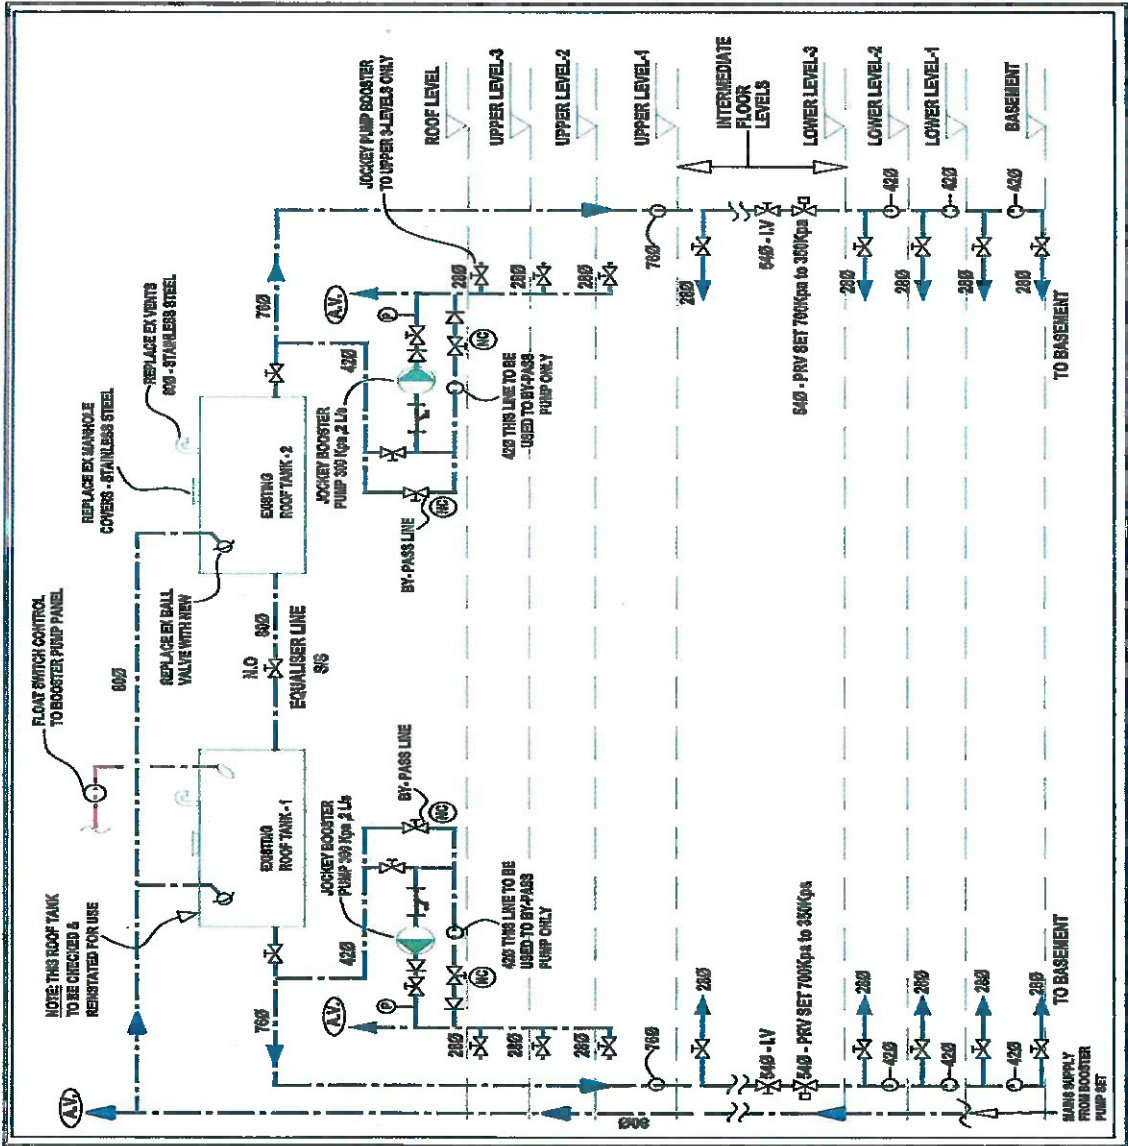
ROOF LEVEL
UPPER LEVEL-3
UPPER LEVEL-2
UPPER LEVEL-1
INTERMEDIATE FLOOR LEVELS
LOWER LEVEL-3
LOWER LEVEL-2
LOWER LEVEL-1
BASEMENT

JOCKEY PUMP BOOSTER TO UPPER 3-LEVELS ONLY
REPLACE EX VENTS 80Ø - STAINLESS STEEL
REPLACE EX MANHOLE COVERS - STAINLESS STEEL
FLOAT SWITCH CONTROL TO BOOSTER PUMP PANEL
REPLACE EX BALL VALVE WITH NEW
NOTE: THIS ROOF TANK TO BE CHECKED & REINSTATED FOR USE
EXISTING ROOF TANK - 2
EXISTING ROOF TANK - 1
EQUALISER LINE S/S
N.O
80Ø
80Ø
76Ø
76Ø
76Ø
76Ø
42Ø
42Ø
28Ø
28Ø
28Ø
28Ø
28Ø
28Ø
A.V.
A.V.
A.V.
P
P
NC
NC
NC
NC
JOCKEY BOOSTER PUMP 300 Kpa 2 L/s
JOCKEY BOOSTER PUMP 300 Kpa 2 L/s
BY-PASS LINE
BY-PASS LINE
42Ø THIS LINE TO BE USED TO BY-PASS PUMP ONLY
42Ø THIS LINE TO BE USED TO BY-PASS PUMP ONLY
54Ø - I.V
54Ø - I.V
54Ø - PRV SET 700Kpa to 350Kpa
54Ø - PRV SET 700Kpa to 350Kpa
42Ø
42Ø
42Ø
42Ø
42Ø
42Ø
28Ø
28Ø
28Ø
28Ø
28Ø
28Ø
28Ø
28Ø
28Ø
28Ø
TO BASEMENT
TO BASEMENT
80Ø
MAINS SUPPLY FROM BOOSTER PUMP SET